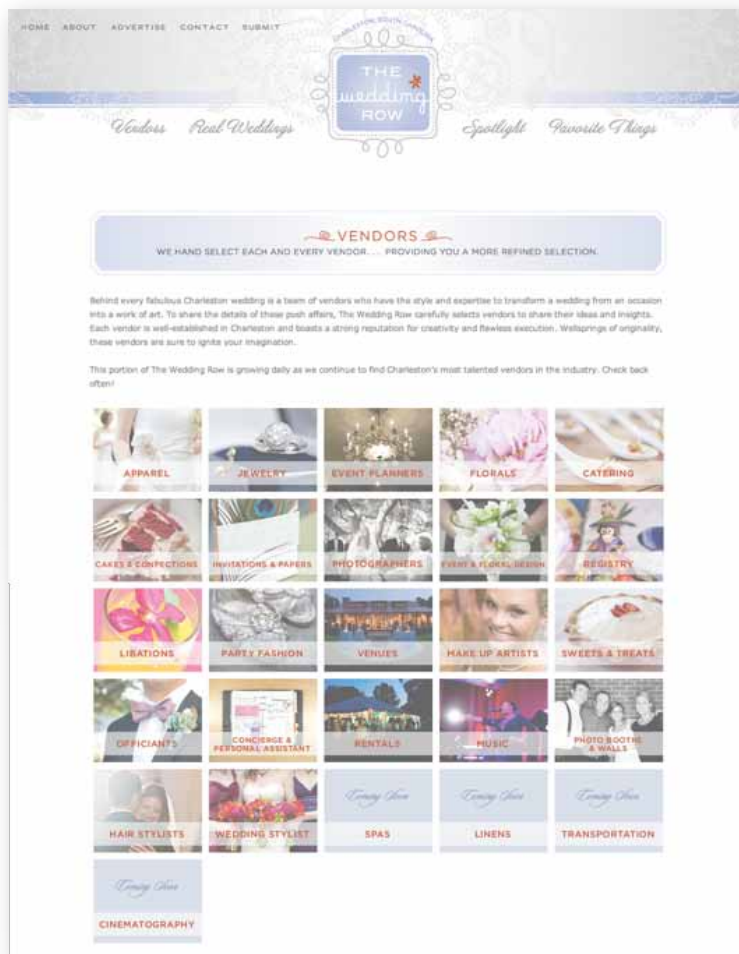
HOME ABOUT ADVERTISE CONTACT SUBMIT

CHARLESTON, SOUTH CAROLINA

THE wedding ROW

Vendors Real Weddings Spotlight Favorite Things

VENDORS

WE HAND SELECT EACH AND EVERY VENDOR . . . PROVIDING YOU A MORE REFINED SELECTION.

Behind every fabulous Charleston wedding is a team of vendors who have the style and expertise to transform a wedding from an occasion into a work of art. To share the details of these posh affairs, The Wedding Row carefully selects vendors to share their ideas and insights. Each vendor is well-established in Charleston and boasts a strong reputation for creativity and flawless execution. Wellsprings of originality, these vendors are sure to ignite your imagination.

This portion of The Wedding Row is growing daily as we continue to find Charleston's most talented vendors in the industry. Check back often!

APPAREL

JEWELRY

EVENT PLANNERS

FLORALS

CATERING

CAKES & CONFECTIONS

INVITATIONS & PAPERS

PHOTOGRAPHERS

EVENT & FLORAL DESIGN

REGISTRY

LIBATIONS

PARTY FASHION

VENUES

MAKE UP ARTISTS

SWEETS & TREATS

OFFICIANTS

CONCIERGE & PERSONAL ASSISTANT

RENTALS

MUSIC

PHOTO BOOTHS & WALLS

HAIR STYLISTS

WEDDING STYLIST

Coming Soon

SPAS

Coming Soon

LINENS

Coming Soon

TRANSPORTATION

Coming Soon

CINEMATOGRAPHY